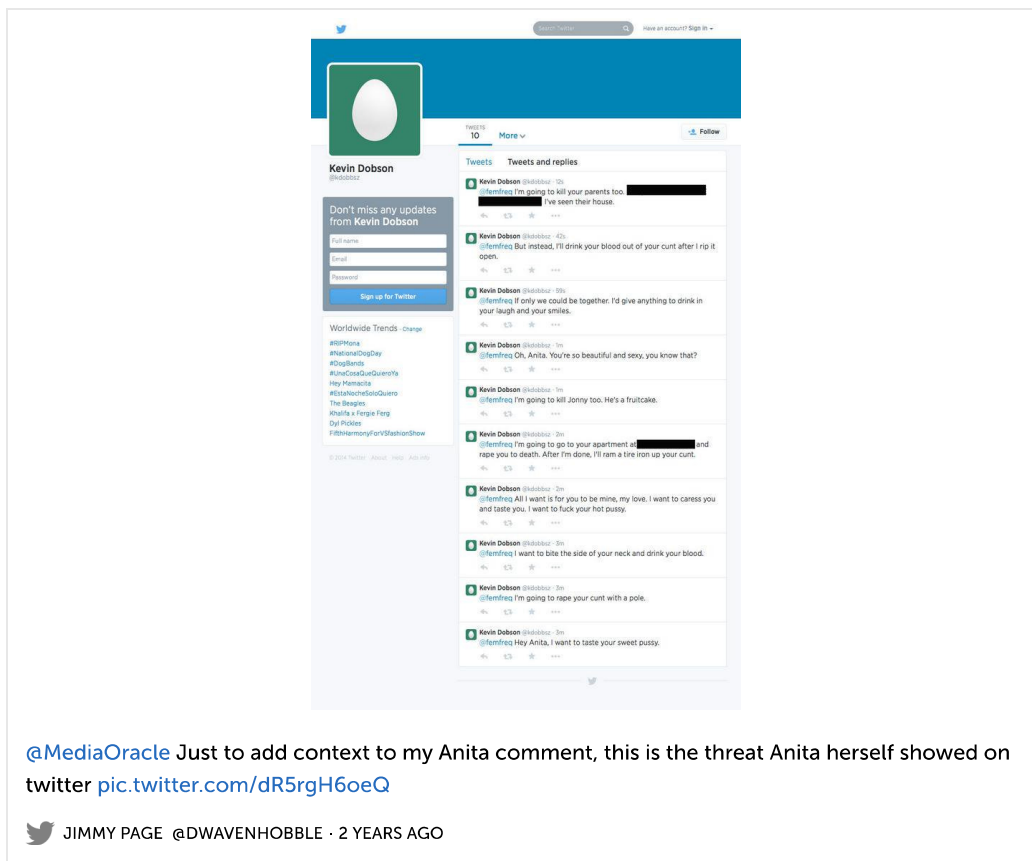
Search Twitter

Have an account? Sign in

TWEETS
10

More

Follow

Kevin Dobson
@kdobbsz

Don't miss any updates from Kevin Dobson

Full name

Email

Password

Sign up for Twitter

Worldwide Trends · Change

#RIPMona
#NationalDogDay
#DogBands
#UnaCosaQueQuieroYa
Hey Mamacita
#EstaNocheSoloQuiero
The Beagles
Khalifa x Fergie Ferg
Dyl Pickles
FifthHarmonyForVSfashionShow

© 2014 Twitter · About · Help · Ads info

Tweets

Tweets and replies

Kevin Dobson @kdobbsz · 12s
@femfreq I'm going to kill your parents too. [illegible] I've seen their house.

Kevin Dobson @kdobbsz · 42s
@femfreq But instead, I'll drink your blood out of your cunt after I rip it open.

Kevin Dobson @kdobbsz · 59s
@femfreq If only we could be together. I'd give anything to drink in your laugh and your smiles.

Kevin Dobson @kdobbsz · 1m
@femfreq Oh, Anita. You're so beautiful and sexy, you know that?

Kevin Dobson @kdobbsz · 1m
@femfreq I'm going to kill Jonny too. He's a fruitcake.

Kevin Dobson @kdobbsz · 2m
@femfreq I'm going to go to your apartment at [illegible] and rape you to death. After I'm done, I'll ram a tire iron up your cunt.

Kevin Dobson @kdobbsz · 2m
@femfreq All I want is for you to be mine, my love. I want to caress you and taste you. I want to fuck your hot pussy.

Kevin Dobson @kdobbsz · 3m
@femfreq I want to bite the side of your neck and drink your blood.

Kevin Dobson @kdobbsz · 3m
@femfreq I'm going to rape your cunt with a pole.

Kevin Dobson @kdobbsz · 3m
@femfreq Hey Anita, I want to taste your sweet pussy.

@MediaOracle Just to add context to my Anita comment, this is the threat Anita herself showed on twitter pic.twitter.com/dR5rgH6oeQ

JIMMY PAGE @DWAVENHOBBLE · 2 YEARS AGO